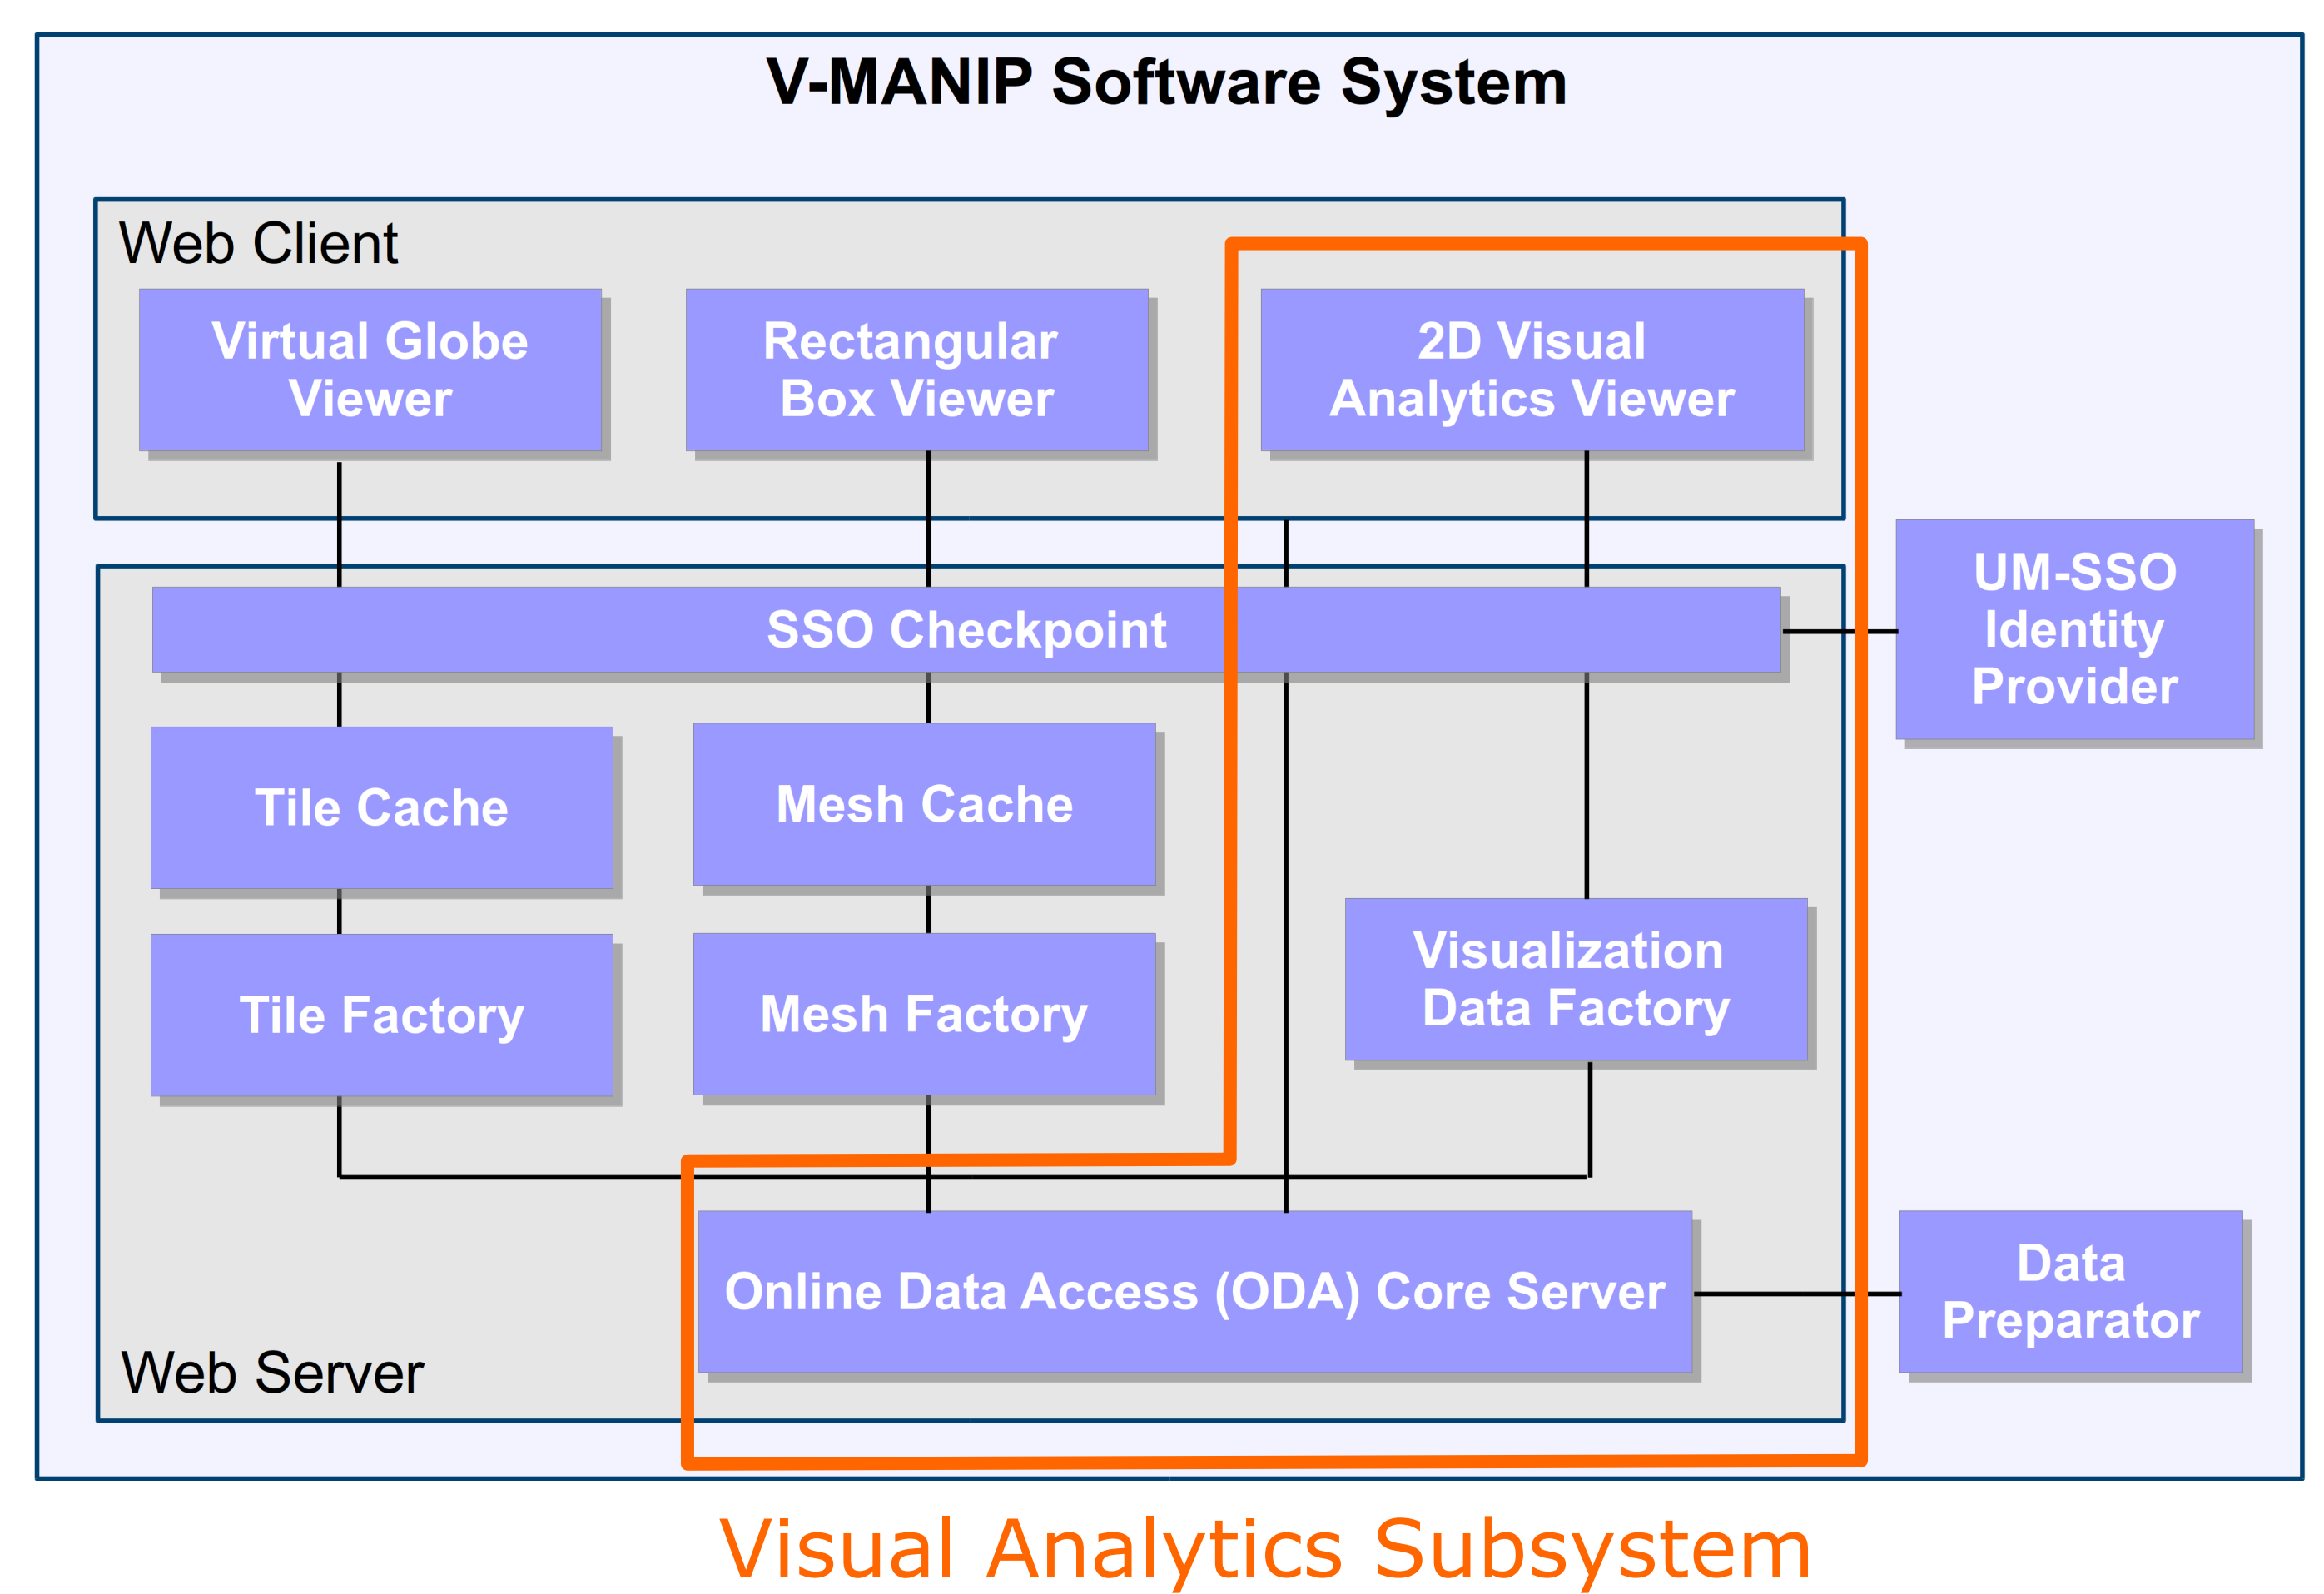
V-MANIP Software System

Web Client

Virtual Globe Viewer

Rectangular Box Viewer

2D Visual Analytics Viewer

SSO Checkpoint

UM-SSO Identity Provider

Tile Cache

Mesh Cache

Tile Factory

Mesh Factory

Visualization Data Factory

Online Data Access (ODA) Core Server

Data Preparator

Web Server

Visual Analytics Subsystem